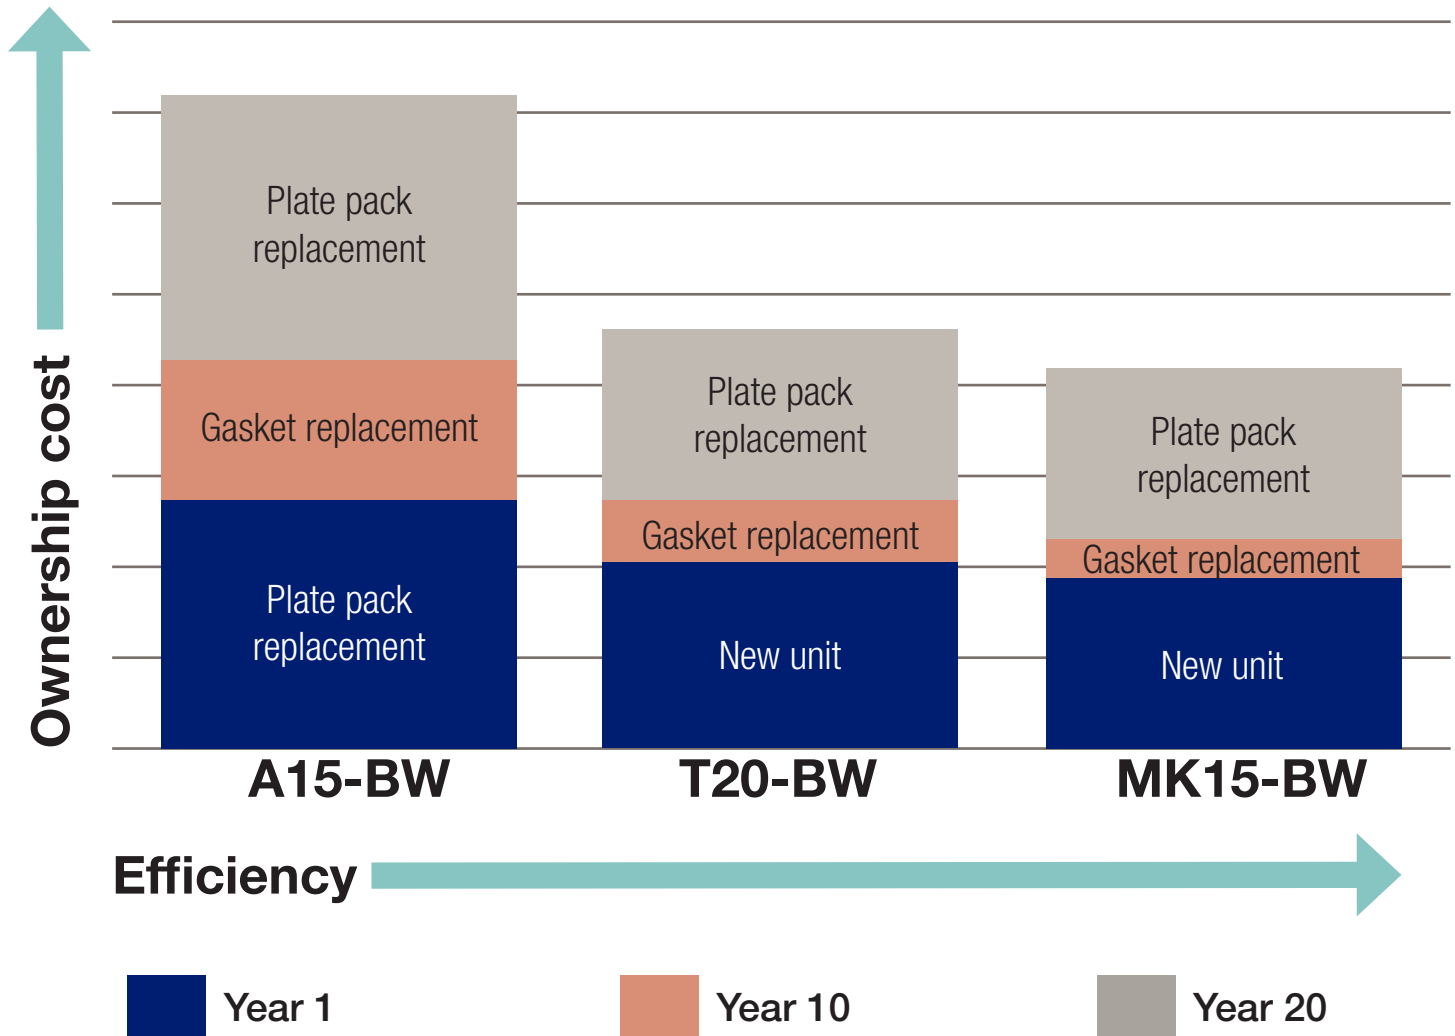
Ownership cost

Plate pack replacement

Gasket replacement

Plate pack replacement

Plate pack replacement

Gasket replacement

New unit

Plate pack replacement

Gasket replacement

New unit

A15-BW

T20-BW

MK15-BW

Efficiency

Year 1

Year 10

Year 20